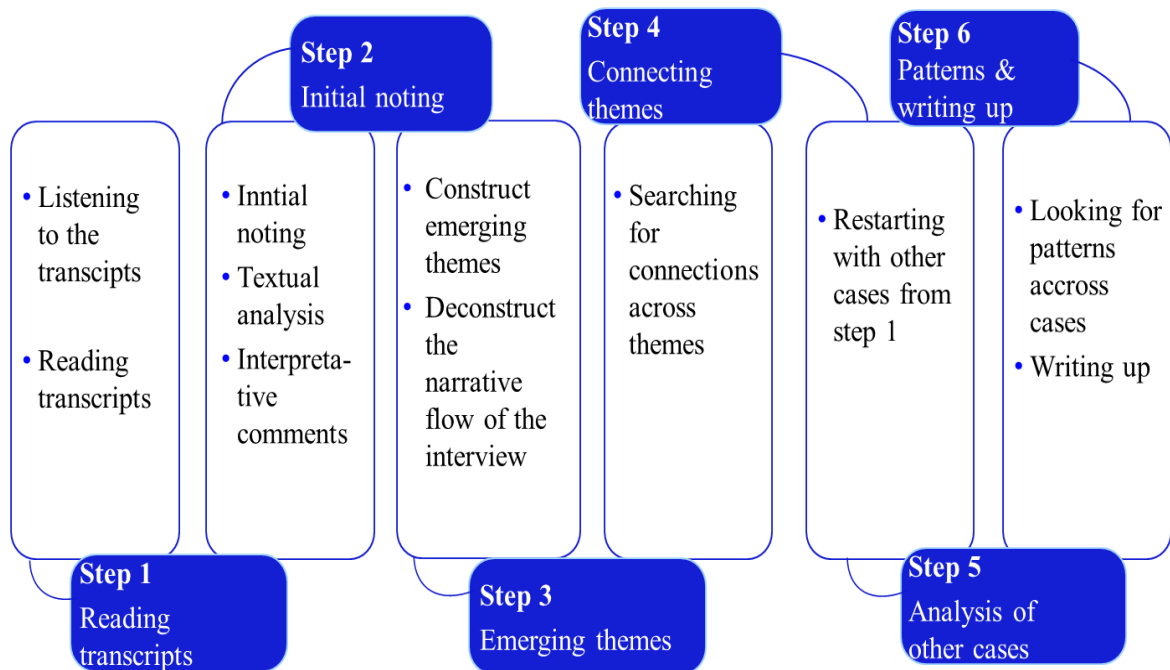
Step 2
Initial noting

Step 4
Connecting themes

Step 6
Patterns & writing up

• Listening to the transcipts
• Reading transcripts

• Inntial noting
• Textual analysis
• Interpretative comments

• Construct emerging themes
• Deconstruct the narrative flow of the interview

• Searching for connections across themes

• Restarting with other cases from step 1

• Looking for patterns accross cases
• Writing up

Step 1
Reading transcripts

Step 3
Emerging themes

Step 5
Analysis of other cases